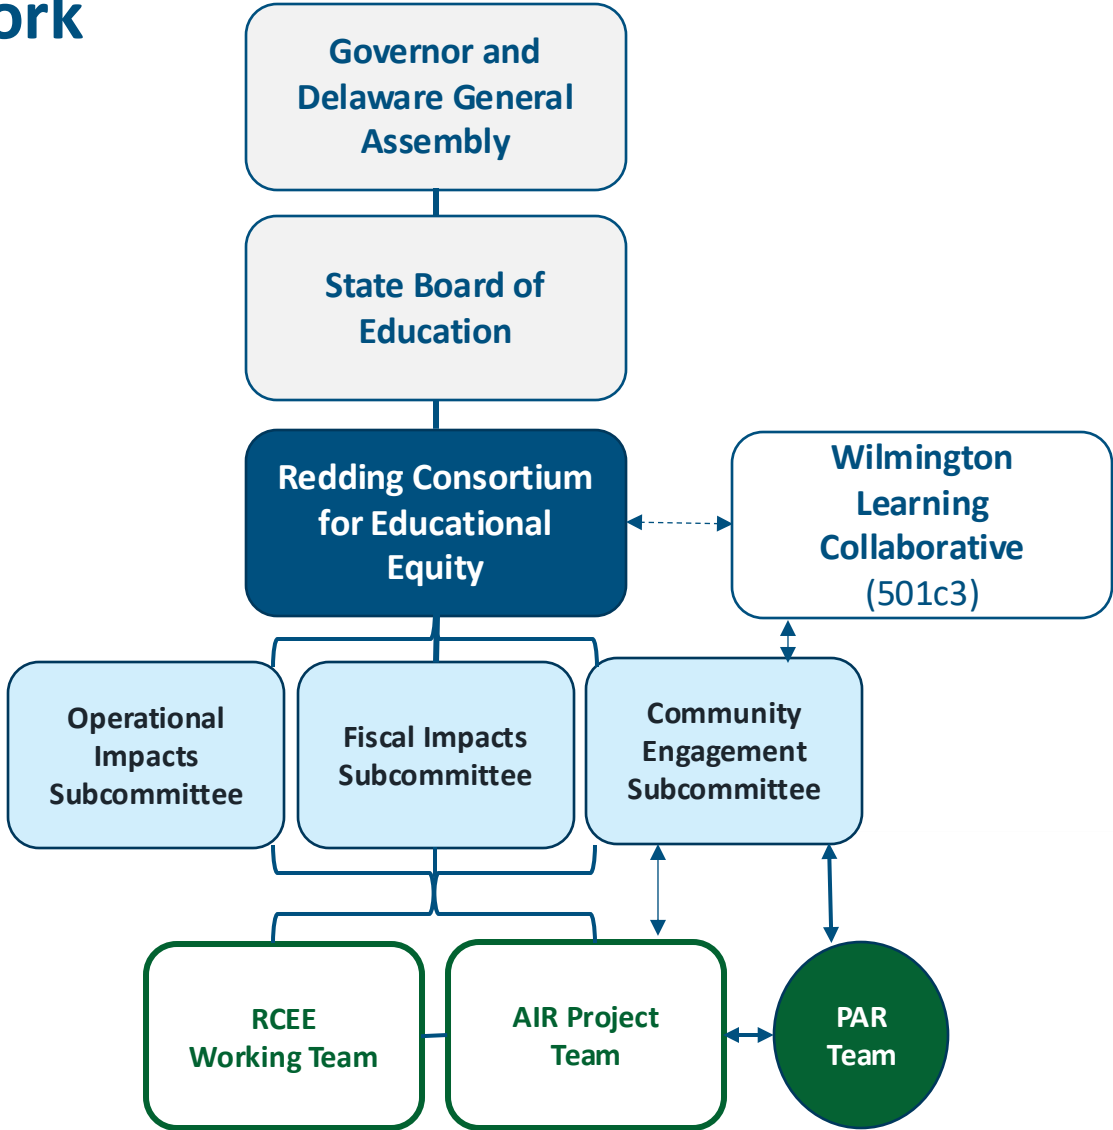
ork

Governor and Delaware General Assembly

State Board of Education

Redding Consortium for Educational Equity

Wilmington Learning Collaborative (501c3)

Operational Impacts Subcommittee

Fiscal Impacts Subcommittee

Community Engagement Subcommittee

RCEE Working Team

AIR Project Team

PAR Team